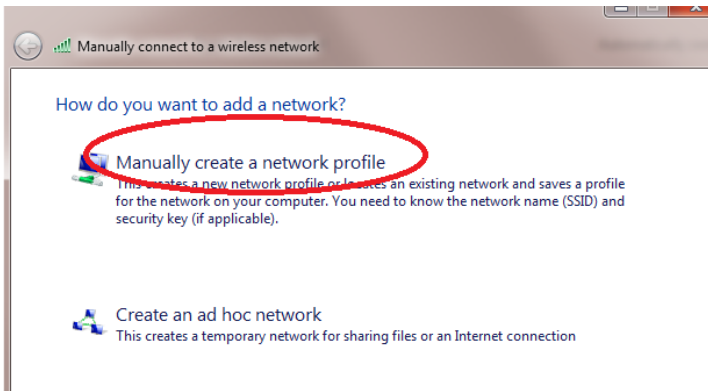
Manually connect to a wireless network

How do you want to add a network?

Manually create a network profile
This creates a new network profile or locates an existing network and saves a profile for the network on your computer. You need to know the network name (SSID) and security key (if applicable).

Create an ad hoc network
This creates a temporary network for sharing files or an Internet connection